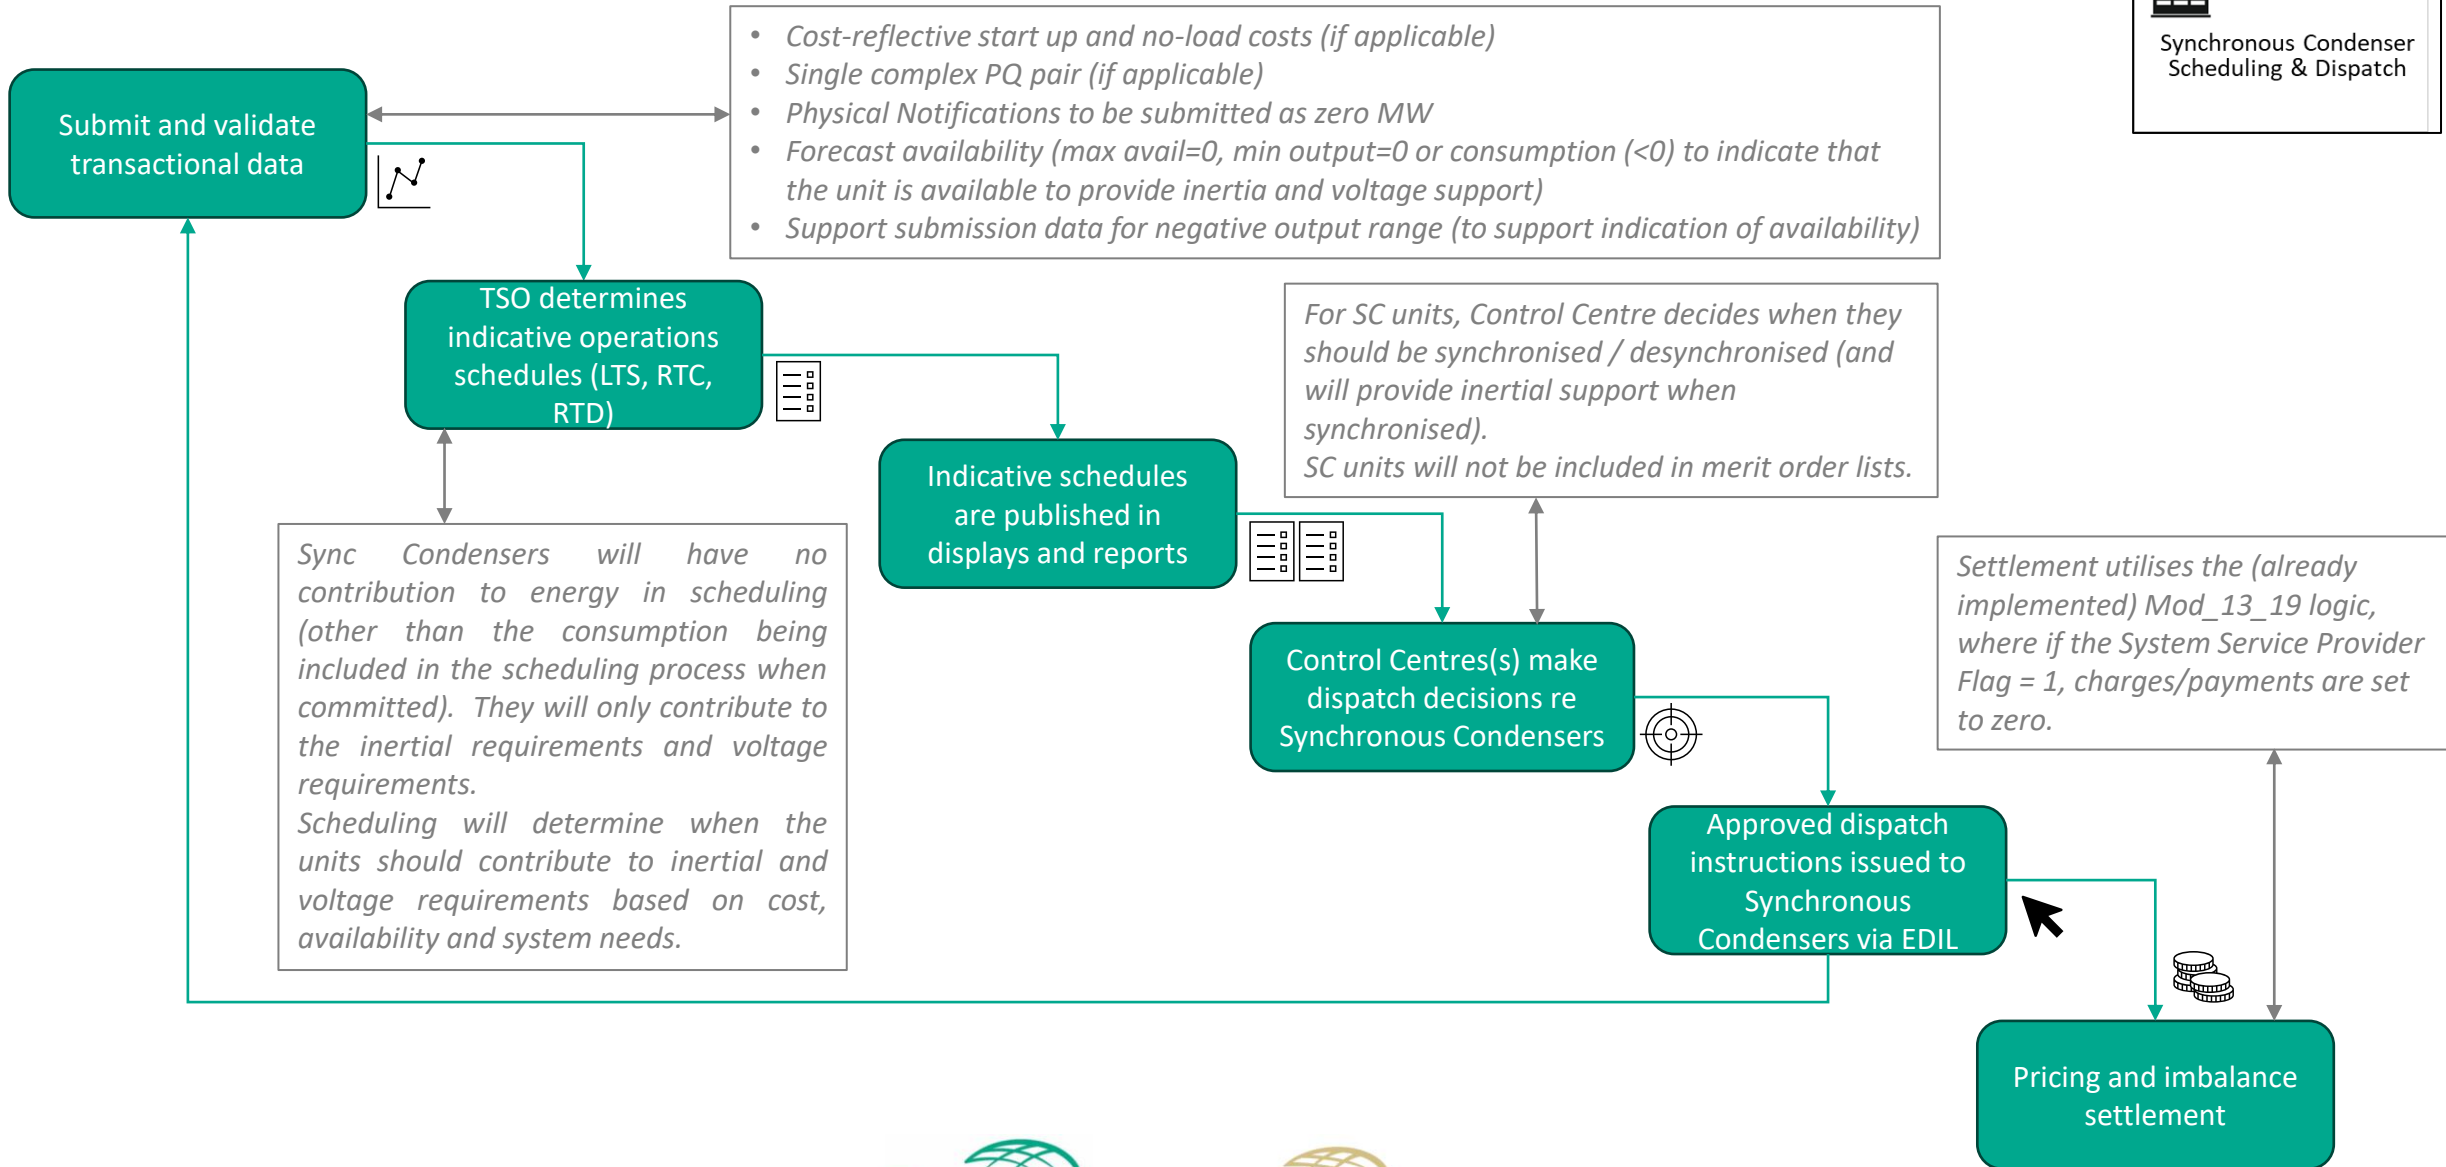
Synchronous Condenser Scheduling & Dispatch

Submit and validate transactional data

- Cost-reflective start up and no-load costs (if applicable)
- Single complex PQ pair (if applicable)
- Physical Notifications to be submitted as zero MW
- Forecast availability (max avail=0, min output=0 or consumption (<0) to indicate that the unit is available to provide inertia and voltage support)
- Support submission data for negative output range (to support indication of availability)

TSO determines indicative operations schedules (LTS, RTC, RTD)

For SC units, Control Centre decides when they should be synchronised / desynchronised (and will provide inertial support when synchronised).
SC units will not be included in merit order lists.

Indicative schedules are published in displays and reports

Sync Condensers will have no contribution to energy in scheduling (other than the consumption being included in the scheduling process when committed). They will only contribute to the inertial requirements and voltage requirements.
Scheduling will determine when the units should contribute to inertial and voltage requirements based on cost, availability and system needs.

Settlement utilises the (already implemented) Mod_13_19 logic, where if the System Service Provider Flag = 1, charges/payments are set to zero.

Control Centres(s) make dispatch decisions re Synchronous Condensers

Approved dispatch instructions issued to Synchronous Condensers via EDIL

Pricing and imbalance settlement